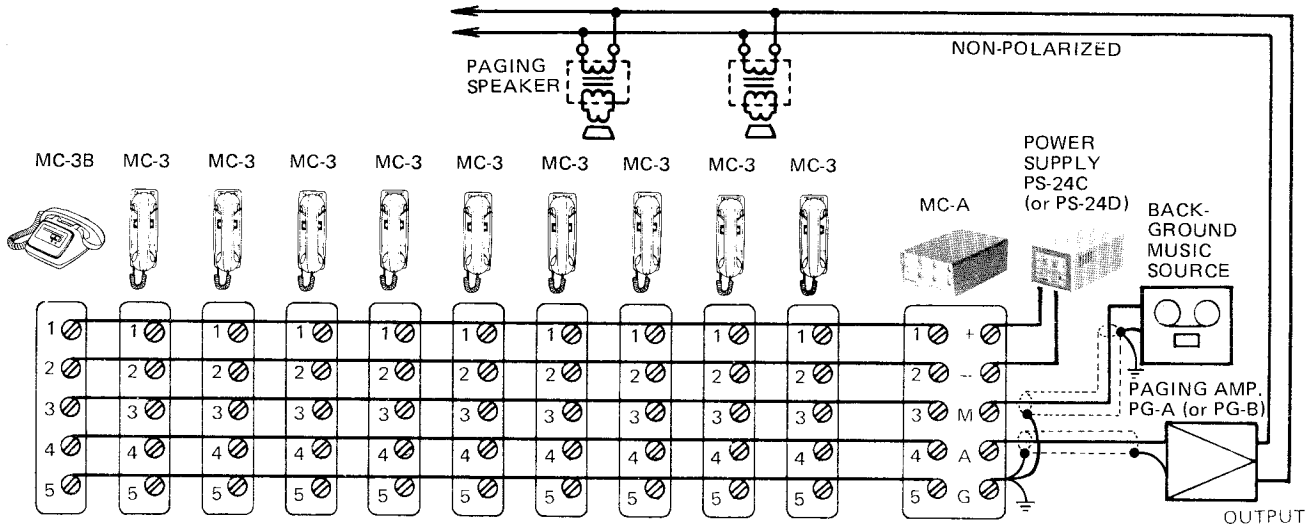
NON-POLARIZED

PAGING SPEAKER

MC-3B MC-3 MC-3 MC-3 MC-3 MC-3 MC-3 MC-3 MC-3 MC-3

MC-A

POWER SUPPLY PS-24C (or PS-24D)

BACK-GROUND MUSIC SOURCE

1 2 3 4 5

1 2 3 4 5

1 2 3 4 5

1 2 3 4 5

1 2 3 4 5

1 2 3 4 5

1 2 3 4 5

1 2 3 4 5

1 2 3 4 5

1 2 3 4 5

1 + 2 − 3 M 4 A 5 G

PAGING AMP. PG-A (or PG-B)

OUTPUT